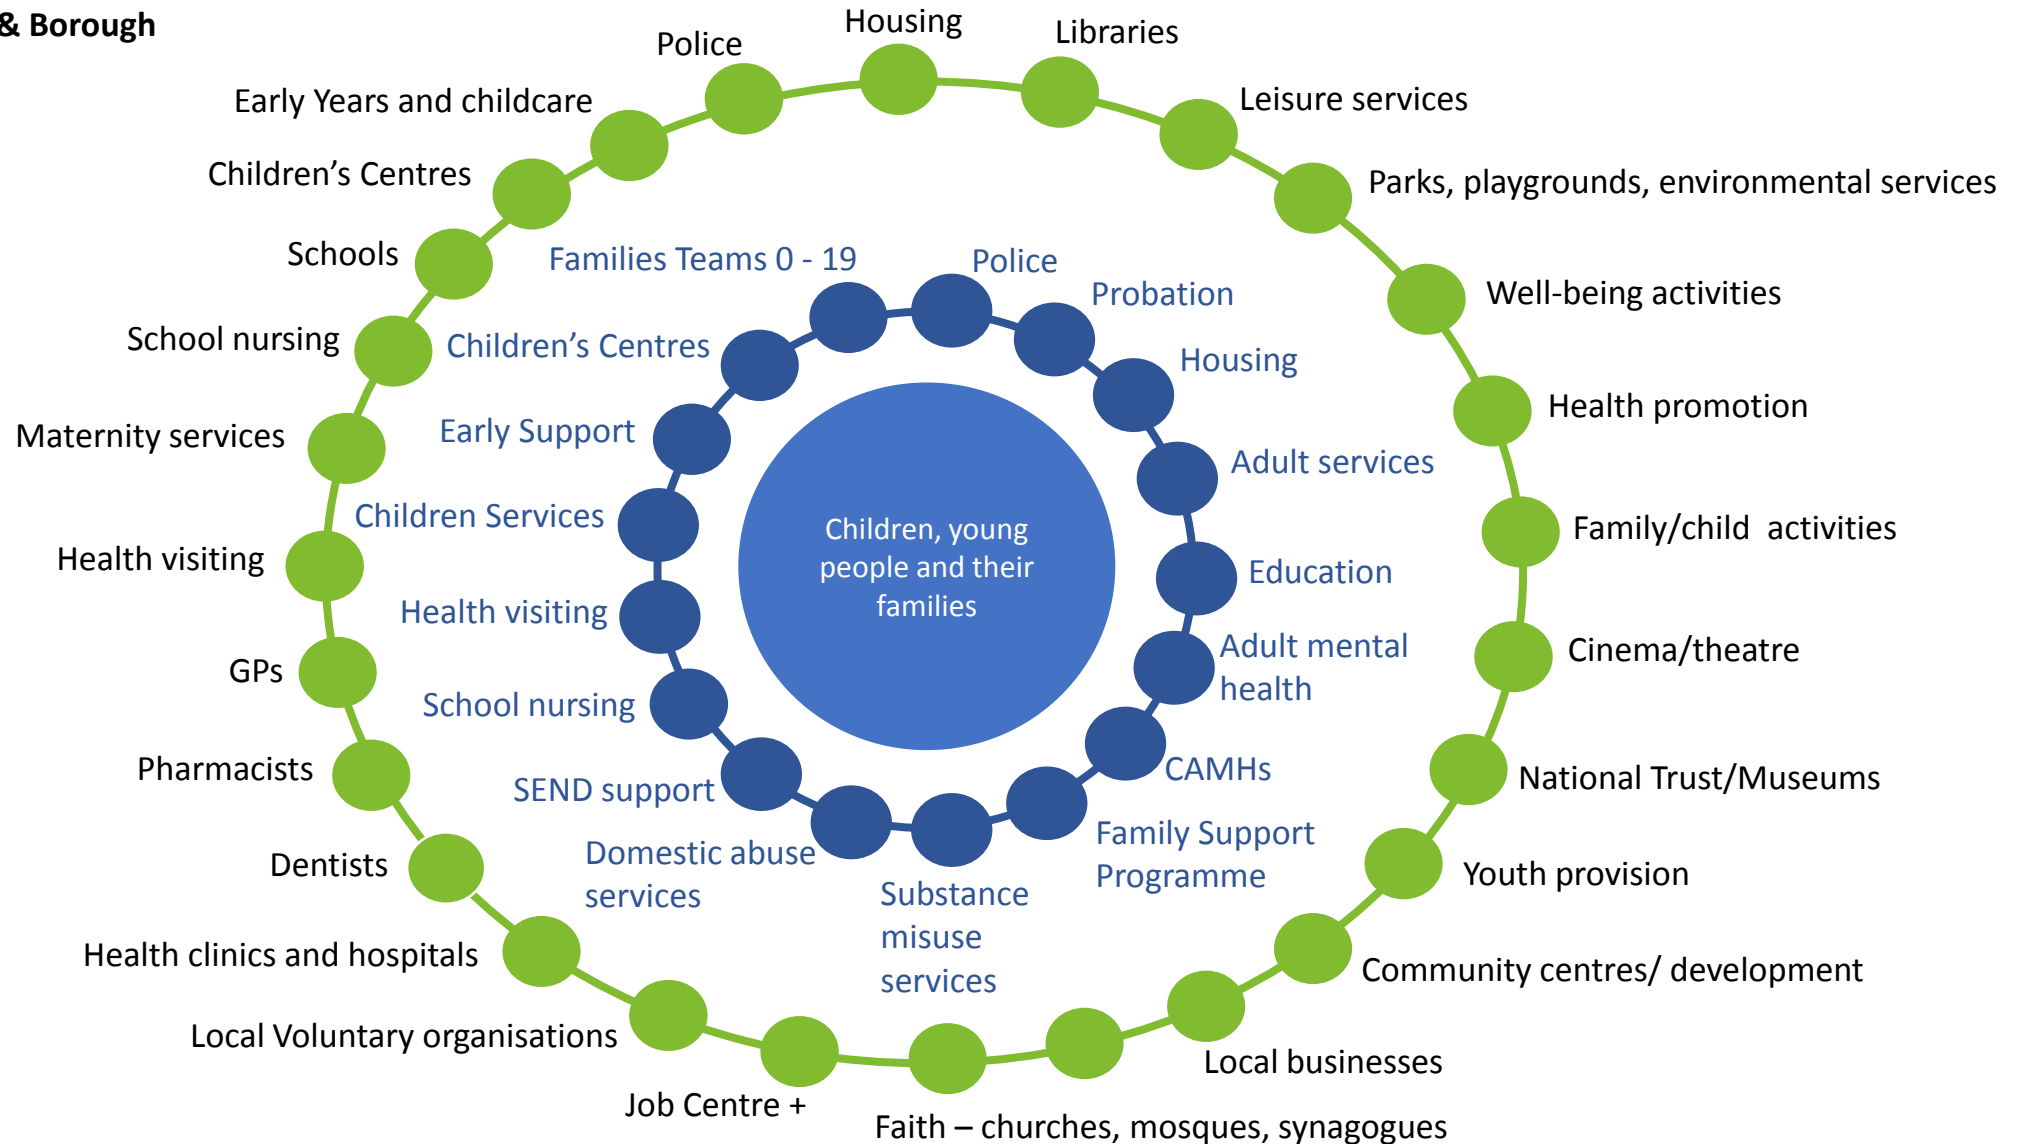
& Borough

Police
Housing
Libraries
Early Years and childcare
Leisure services
Children’s Centres
Parks, playgrounds, environmental services
Schools
Well-being activities
School nursing
Health promotion
Maternity services
Family/child activities
Health visiting
Cinema/theatre
GPs
National Trust/Museums
Pharmacists
Youth provision
Dentists
Community centres/ development
Health clinics and hospitals
Local businesses
Local Voluntary organisations
Job Centre +
Faith – churches, mosques, synagogues

Families Teams 0 - 19
Police
Probation
Children’s Centres
Housing
Early Support
Adult services
Children Services
Education
Health visiting
Adult mental health
School nursing
CAMHs
SEND support
Family Support Programme
Domestic abuse services
Substance misuse services

Children, young people and their families